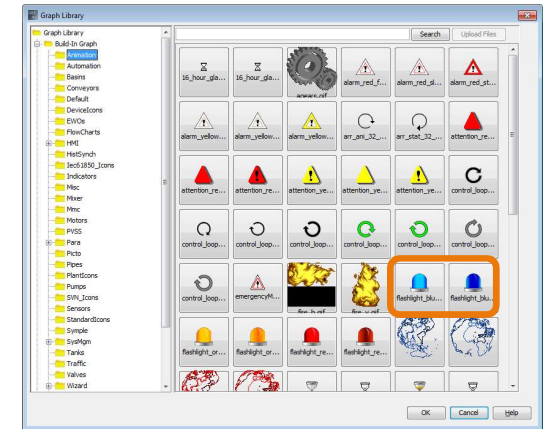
Graph Library

Graph Library
Build-In Graph
Animation
Automation
Basins
Conveyors
Default
DeviceIcons
EWOs
FlowCharts
HMI
HistSynch
Iec61850_Icons
Indicators
Misc
Mixer
Mmc
Motors
PVSS
Para
Picto
Pipes
PlantIcons
Pumps
SVN_Icons
Sensors
StandardIcons
Symple
SysMgm
Tanks
Traffic
Valves
Wizard

Search
Upload Files

16_hour_gla...
16_hour_gla...
gears.gif
alarm_red_f...
alarm_red_sl...
alarm_red_st...
alarm_yellow...
alarm_yellow...
alarm_yellow...
arr_ani_32_...
arr_stat_32_...
attention_re...
attention_re...
attention_re...
attention_ye...
attention_ye...
attention_ye...
control_loop...
control_loop...
control_loop...
control_loop...
control_loop...
control_loop...
control_loop...
control_loop...
emergencyM...
fire_b.gif
fire_y.gif
flashlight_blu...
flashlight_blu...
flashlight_or...
flashlight_or...
flashlight_re...
flashlight_re...

OK
Cancel
Help